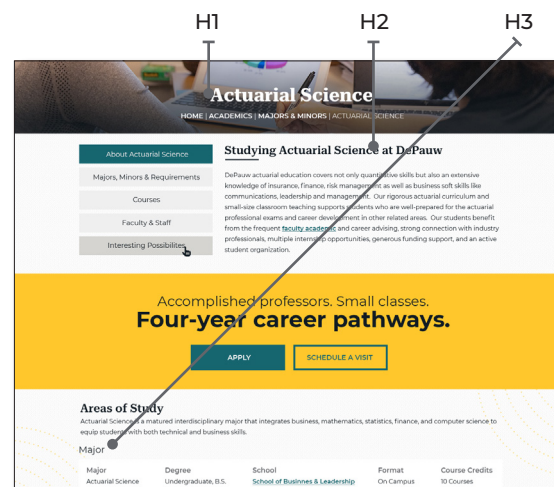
H1
H2
H3

Actuarial Science
HOME | ACADEMICS | MAJORS & MINORS | ACTUARIAL SCIENCE

About Actuarial Science
Majors, Minors & Requirements
Courses
Faculty & Staff
Interesting Possibilities

Studying Actuarial Science at DePauw

DePauw actuarial education covers not only quantitative skills but also an extensive knowledge of insurance, finance, risk management as well as business soft skills like communications, leadership and management. Our rigorous actuarial curriculum and small-size classroom teaching supports students who are well-prepared for the actuarial professional exams and career development in other related areas. Our students benefit from the frequent faculty academic and career advising, strong connection with industry professionals, multiple internship opportunities, generous funding support, and an active student organization.

Accomplished professors. Small classes.
Four-year career pathways.

APPLY
SCHEDULE A VISIT

Areas of Study
Actuarial Science is a matured interdisciplinary major that integrates business, mathematics, statistics, finance, and computer science to equip students with both technical and business skills.

Major

| Major | Degree | School | Format | Course Credits |
|---|---|---|---|---|
| Actuarial Science | Undergraduate, B.S. | School of Businnes & Leadership | On Campus | 10 Courses |